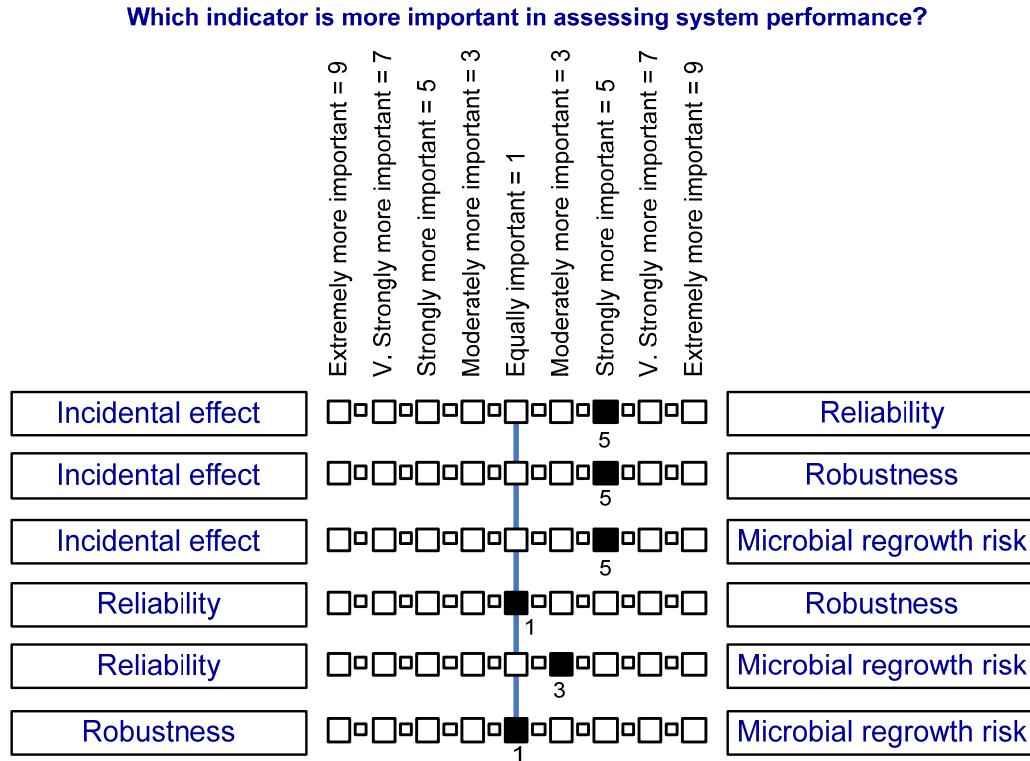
Which indicator is more important in assessing system performance?

Extremely more important = 9
V. Strongly more important = 7
Strongly more important = 5
Moderately more important = 3
Equally important = 1
Moderately more important = 3
Strongly more important = 5
V. Strongly more important = 7
Extremely more important = 9

Incidental effect
5
Reliability

Incidental effect
5
Robustness

Incidental effect
5
Microbial regrowth risk

Reliability
1
Robustness

Reliability
3
Microbial regrowth risk

Robustness
1
Microbial regrowth risk